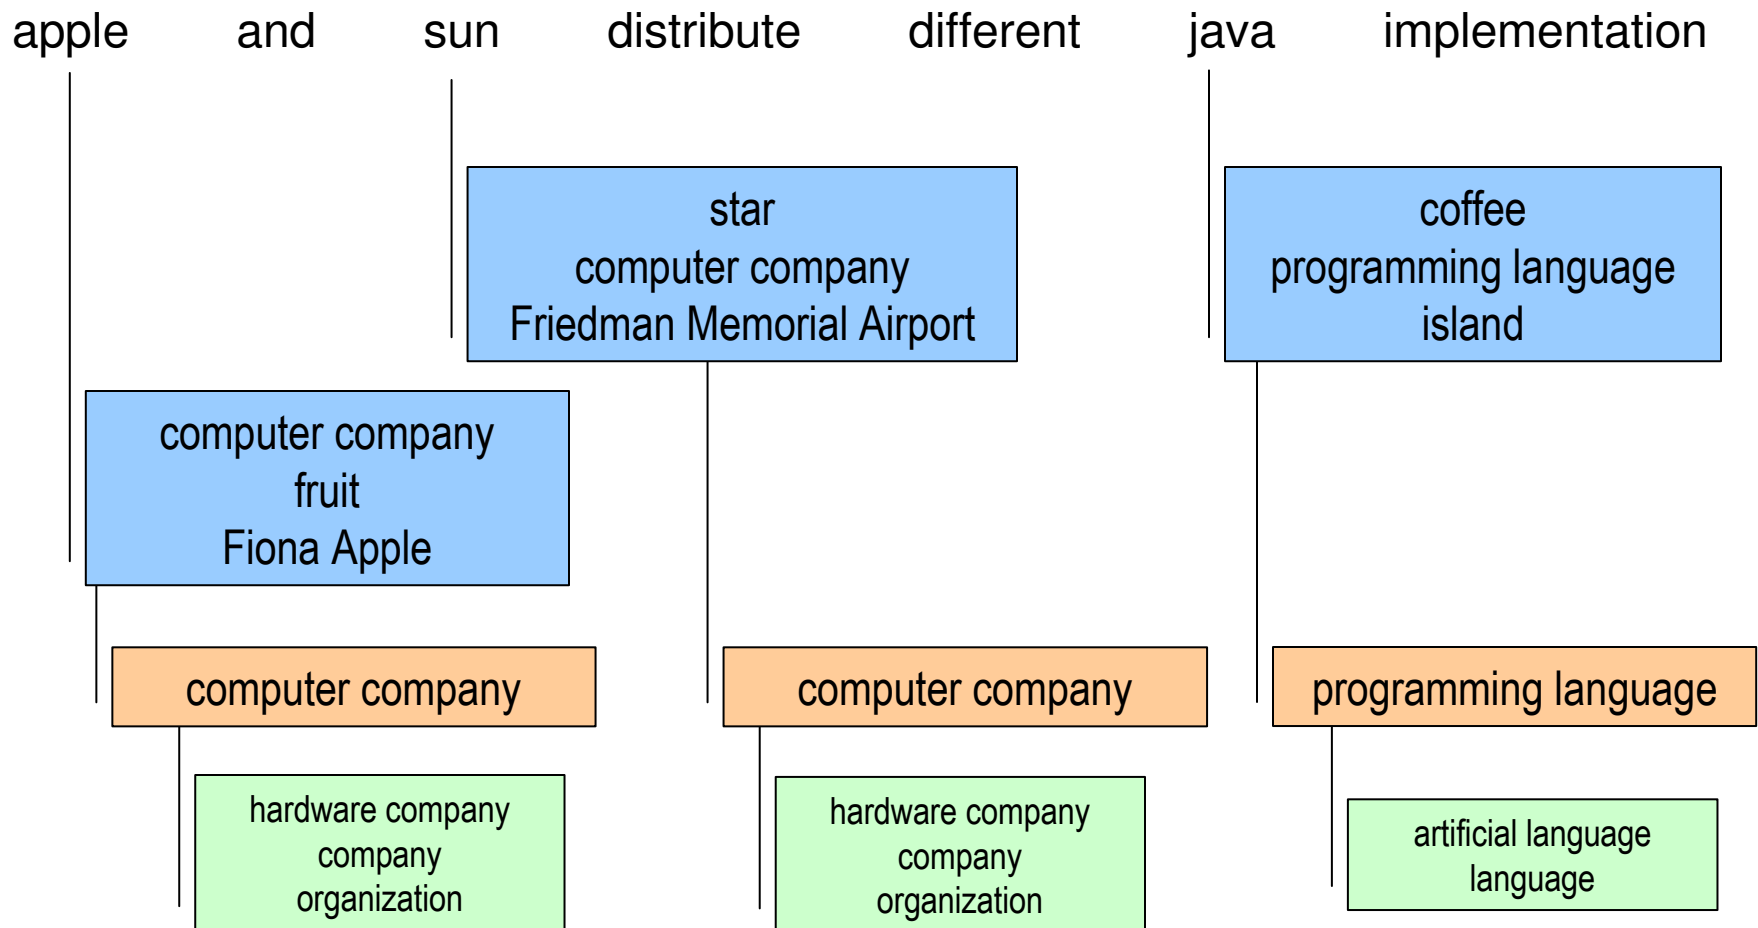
apple and sun distribute different java implementation

star
computer company
Friedman Memorial Airport

coffee
programming language
island

computer company
fruit
Fiona Apple

computer company

computer company

programming language

hardware company
company
organization

hardware company
company
organization

artificial language
language